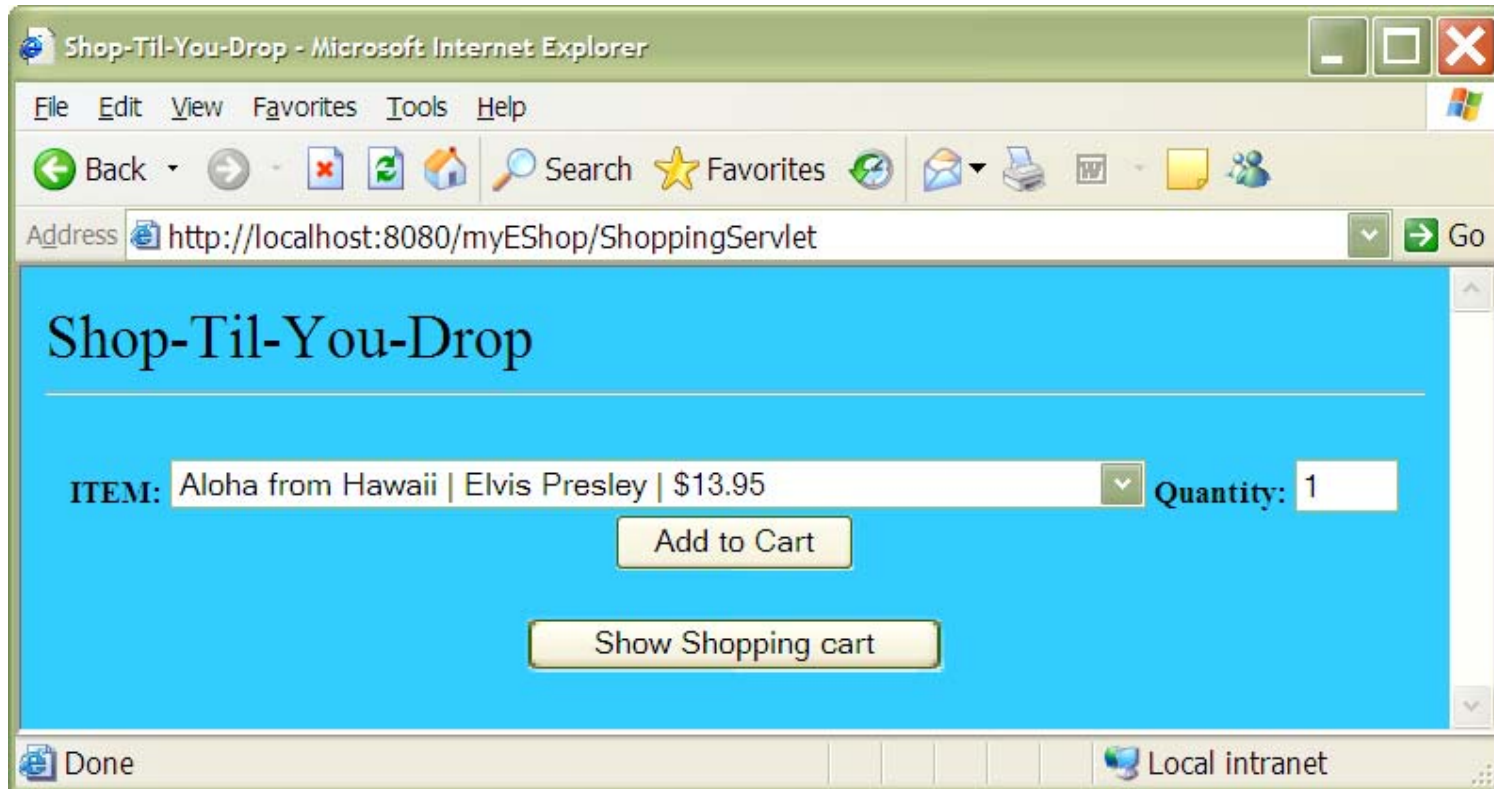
Shop-Til-You-Drop - Microsoft Internet Explorer

File Edit View Favorites Tools Help

Back Search Favorites

Address http://localhost:8080/myEShop/ShoppingServlet Go

Shop-Til-You-Drop

ITEM: Aloha from Hawaii | Elvis Presley | $13.95 Quantity: 1

Add to Cart

Show Shopping cart

Done Local intranet